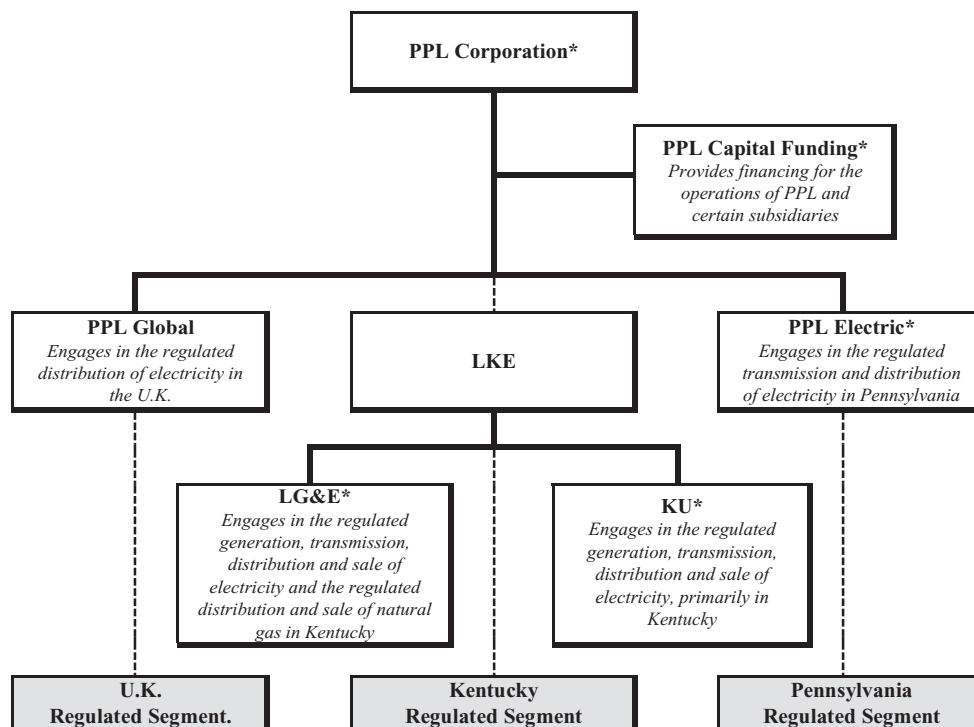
PPL Corporation*

PPL Capital Funding*
Provides financing for the operations of PPL and certain subsidiaries

PPL Global
Engages in the regulated distribution of electricity in the U.K.

LKE

PPL Electric*
Engages in the regulated transmission and distribution of electricity in Pennsylvania

LG&E*
Engages in the regulated generation, transmission, distribution and sale of electricity and the regulated distribution and sale of natural gas in Kentucky

KU*
Engages in the regulated generation, transmission, distribution and sale of electricity, primarily in Kentucky

U.K. Regulated Segment.

Kentucky Regulated Segment

Pennsylvania Regulated Segment